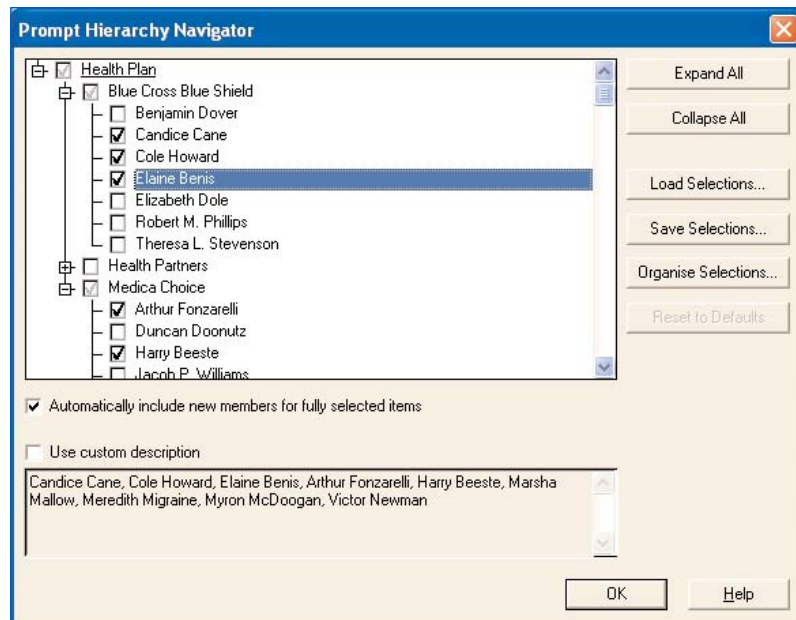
Prompt Hierarchy Navigator

Health Plan
Blue Cross Blue Shield
Benjamin Dover
Candice Cane
Cole Howard
Elaine Benis
Elizabeth Dole
Robert M. Phillips
Theresa L. Stevenson
Health Partners
Medica Choice
Arthur Fonzarelli
Duncan Doonutz
Harry Beeste
Jacob P. Williams

Expand All
Collapse All
Load Selections...
Save Selections...
Organise Selections...
Reset to Defaults

Automatically include new members for fully selected items

Use custom description

Candice Cane, Cole Howard, Elaine Benis, Arthur Fonzarelli, Harry Beeste, Marsha Mallow, Meredith Migraine, Myron McDoogan, Victor Newman

OK
Help